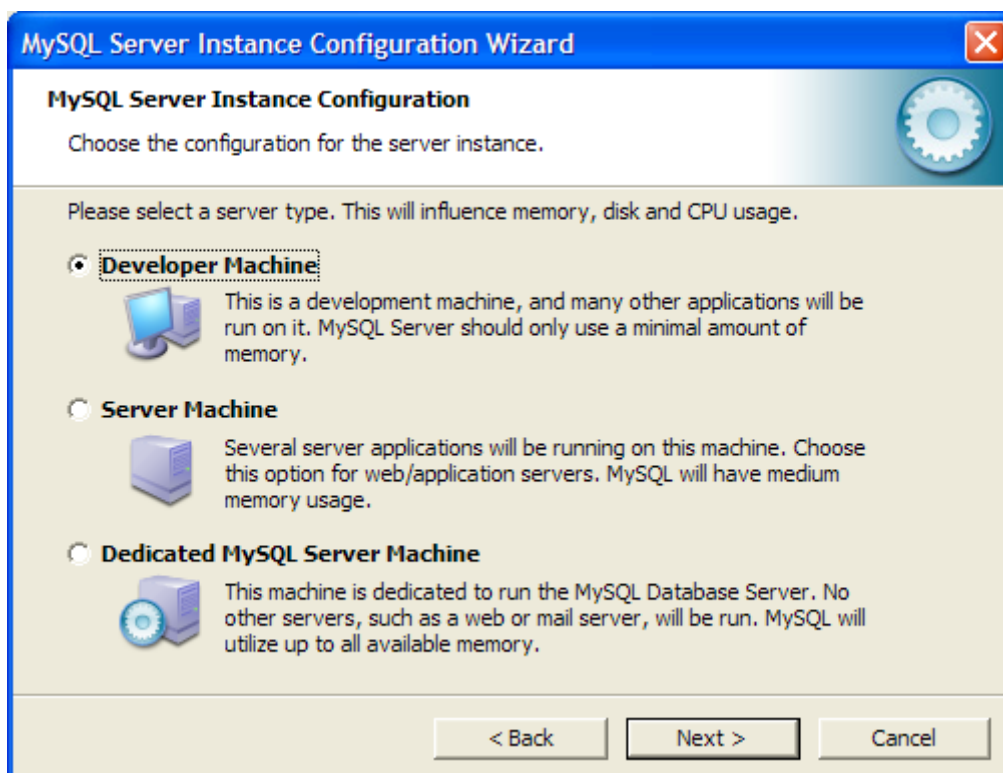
MySQL Server Instance Configuration Wizard

MySQL Server Instance Configuration

Choose the configuration for the server instance.

Please select a server type. This will influence memory, disk and CPU usage.

Developer Machine

This is a development machine, and many other applications will be run on it. MySQL Server should only use a minimal amount of memory.

Server Machine

Several server applications will be running on this machine. Choose this option for web/application servers. MySQL will have medium memory usage.

Dedicated MySQL Server Machine

This machine is dedicated to run the MySQL Database Server. No other servers, such as a web or mail server, will be run. MySQL will utilize up to all available memory.

< Back | Next > | Cancel